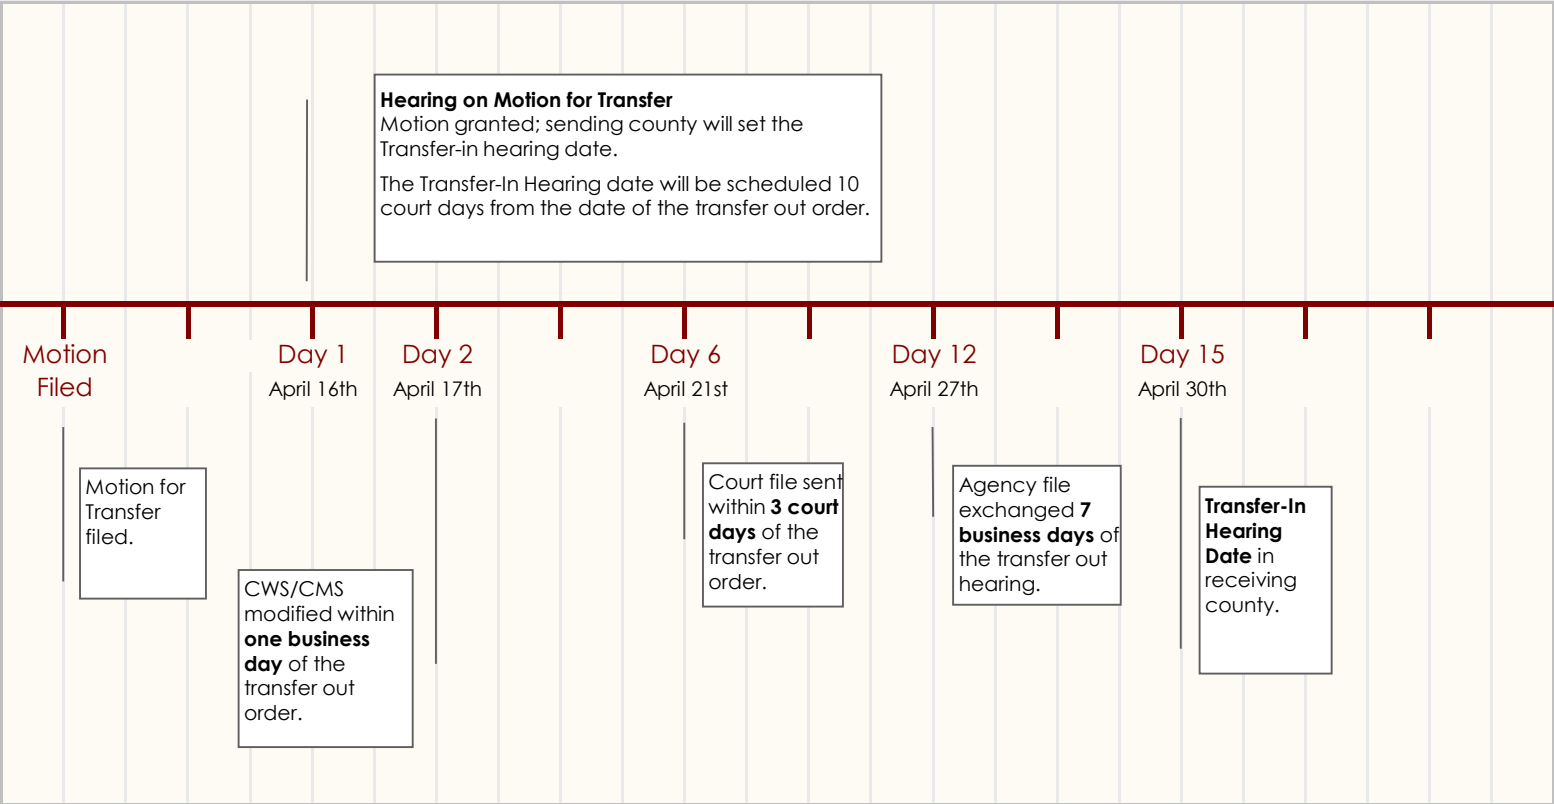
**Hearing on Motion for Transfer**
Motion granted; sending county will set the Transfer-in hearing date.

The Transfer-In Hearing date will be scheduled 10 court days from the date of the transfer out order.

Motion Filed

Day 1
April 16th

Day 2
April 17th

Day 6
April 21st

Day 12
April 27th

Day 15
April 30th

Motion for Transfer filed.

CWS/CMS modified within **one business day** of the transfer out order.

Court file sent within **3 court days** of the transfer out order.

Agency file exchanged **7 business days** of the transfer out hearing.

**Transfer-In Hearing Date** in receiving county.